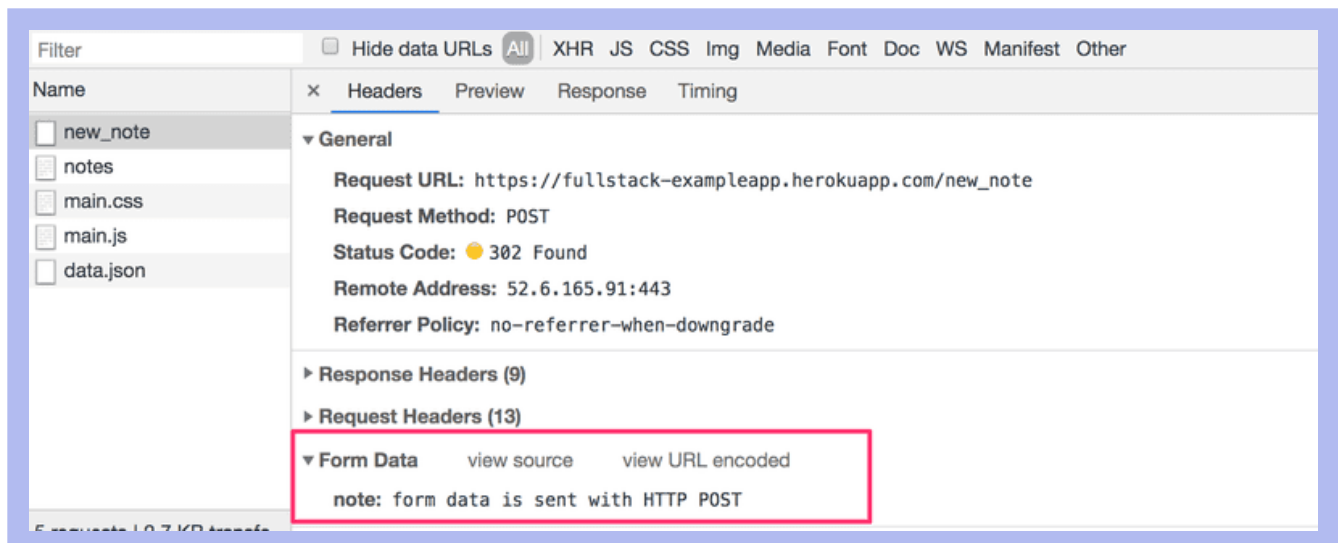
Filter
Hide data URLs All XHR JS CSS Img Media Font Doc WS Manifest Other

Name
new_note
notes
main.css
main.js
data.json

× Headers Preview Response Timing

▾ General
Request URL: https://fullstack-exampleapp.herokuapp.com/new_note
Request Method: POST
Status Code: 302 Found
Remote Address: 52.6.165.91:443
Referrer Policy: no-referrer-when-downgrade

▸ Response Headers (9)
▸ Request Headers (13)
▾ Form Data view source view URL encoded
note: form data is sent with HTTP POST

5 requests | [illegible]